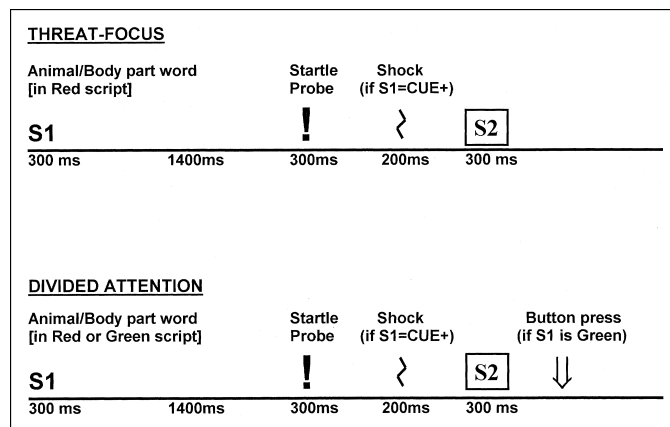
THREAT-FOCUS

Animal/Body part word [in Red script]

Startle Probe

Shock (if S1=CUE+)

S1

!

S2

300 ms 1400ms 300ms 200ms 300 ms

DIVIDED ATTENTION

Animal/Body part word [in Red or Green script]

Startle Probe

Shock (if S1=CUE+)

Button press (if S1 is Green)

S1

!

S2

$\Downarrow$

300 ms 1400ms 300ms 200ms 300 ms